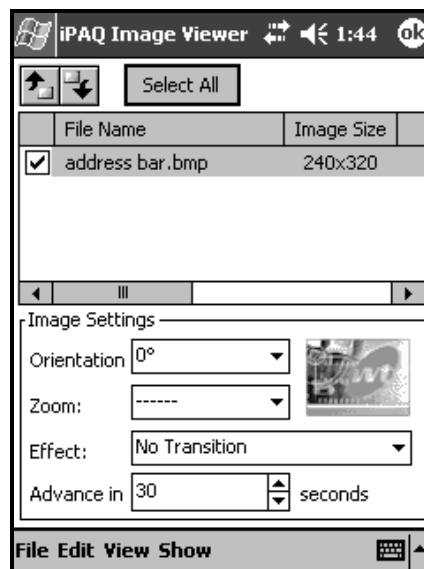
iPAQ Image Viewer 1:44 ok

Select All

| | File Name | Image Size |
|---|---|---|
| ☑ | address bar.bmp | 240x320 |

Image Settings

Orientation 0°

Zoom: ------

Effect: No Transition

Advance in 30 seconds

File Edit View Show